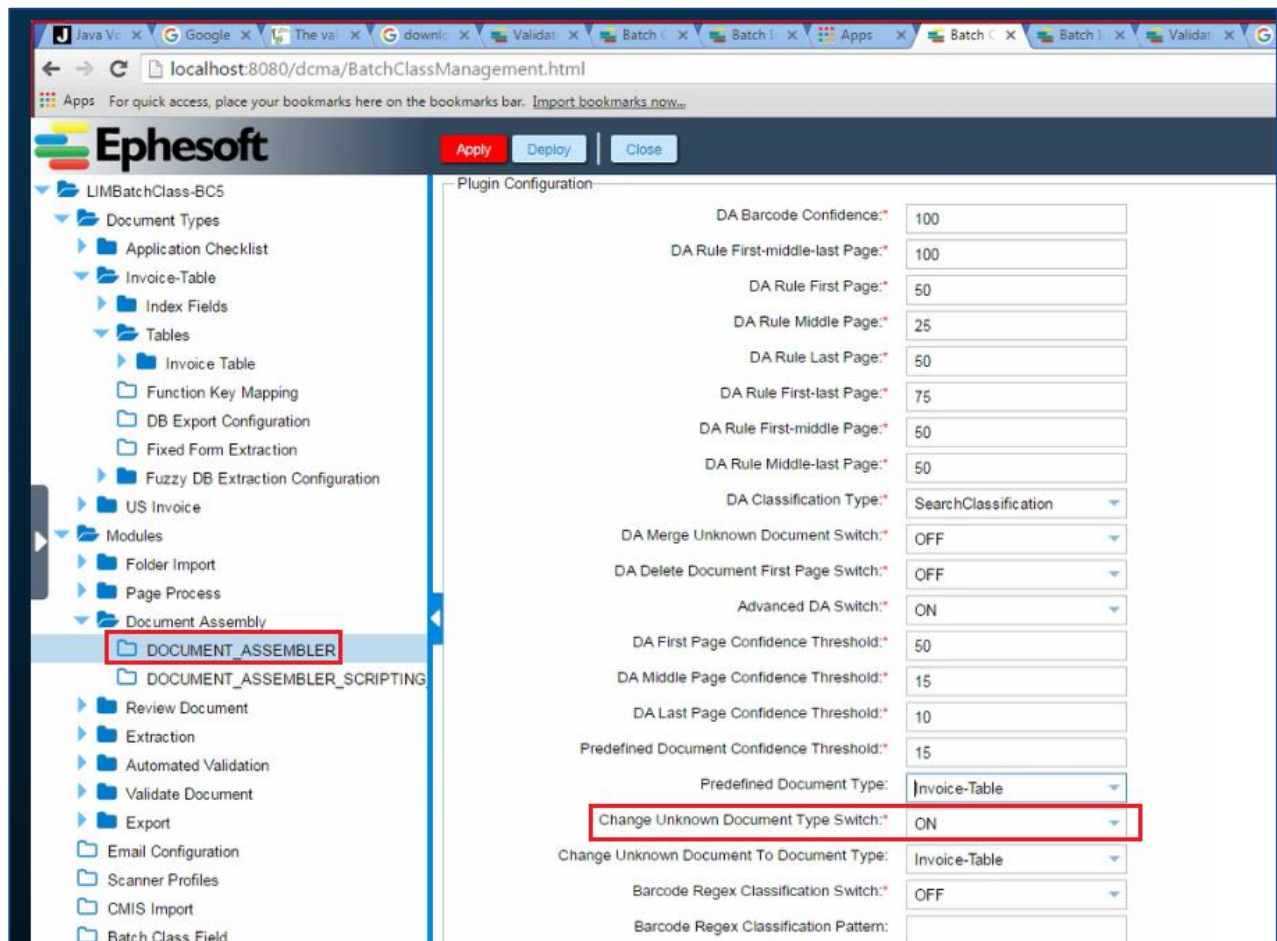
J Java Vc × G Google × The val × G downlo × Validat × Batch C × Batch I × Apps × Batch C × Batch I × Validat × G

← → C localhost:8080/dcma/BatchClassManagement.html

Apps For quick access, place your bookmarks here on the bookmarks bar. Import bookmarks now...

Ephesoft

Apply Deploy Close

LIMBatchClass-BC5
Document Types
Application Checklist
Invoice-Table
Index Fields
Tables
Invoice Table
Function Key Mapping
DB Export Configuration
Fixed Form Extraction
Fuzzy DB Extraction Configuration
US Invoice
Modules
Folder Import
Page Process
Document Assembly
DOCUMENT_ASSEMBLER
DOCUMENT_ASSEMBLER_SCRIPTING
Review Document
Extraction
Automated Validation
Validate Document
Export
Email Configuration
Scanner Profiles
CMIS Import
Batch Class Field

Plugin Configuration

| | |
|---|---|
| DA Barcode Confidence:* | 100 |
| DA Rule First-middle-last Page:* | 100 |
| DA Rule First Page:* | 50 |
| DA Rule Middle Page:* | 25 |
| DA Rule Last Page:* | 50 |
| DA Rule First-last Page:* | 75 |
| DA Rule First-middle Page:* | 50 |
| DA Rule Middle-last Page:* | 50 |
| DA Classification Type:* | SearchClassification |
| DA Merge Unknown Document Switch:* | OFF |
| DA Delete Document First Page Switch:* | OFF |
| Advanced DA Switch:* | ON |
| DA First Page Confidence Threshold:* | 50 |
| DA Middle Page Confidence Threshold:* | 15 |
| DA Last Page Confidence Threshold:* | 10 |
| Predefined Document Confidence Threshold:* | 15 |
| Predefined Document Type: | Invoice-Table |
| Change Unknown Document Type Switch:* | ON |
| Change Unknown Document To Document Type: | Invoice-Table |
| Barcode Regex Classification Switch:* | OFF |
| Barcode Regex Classification Pattern: | |